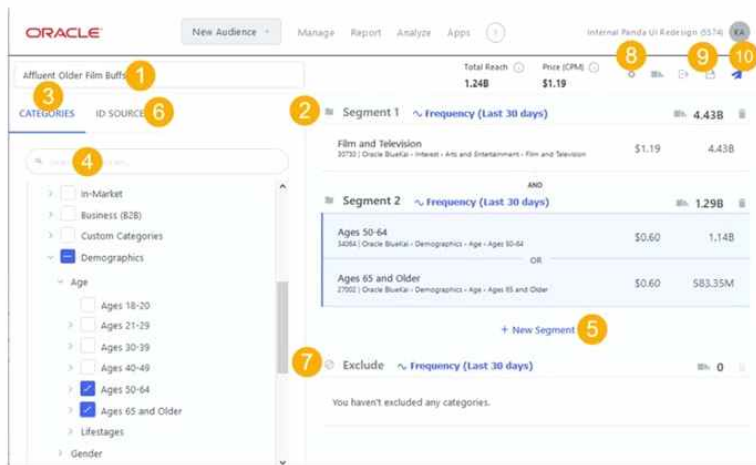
ORACLE

New Audience

Manage Report Analyze Apps ?

Internal Panda UI Redesign (5574) EA

Affluent Older Film Buffs 1

Total Reach ⓘ 1.24B

Price (CPM) ⓘ $1.19

8 9 10

3 CATEGORIES ID SOURCE 6

4 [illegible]

In-Market

Business (B2B)

Custom Categories

Demographics

Age

Ages 18-20

Ages 21-29

Ages 30-39

Ages 40-49

Ages 50-64

Ages 65 and Older

Lifestages

Gender

2 Segment 1 Frequency (Last 30 days) 4.43B

Film and Television
30730 | Oracle BlueKai - Interest - Arts and Entertainment - Film and Television
$1.19 4.43B

AND

Segment 2 Frequency (Last 30 days) 1.29B

Ages 50-64
34064 | Oracle BlueKai - Demographics - Age - Ages 50-64
$0.60 1.14B

OR

Ages 65 and Older
27002 | Oracle BlueKai - Demographics - Age - Ages 65 and Older
$0.60 583.35M

+ New Segment 5

7 Exclude Frequency (Last 30 days) 0

You haven't excluded any categories.